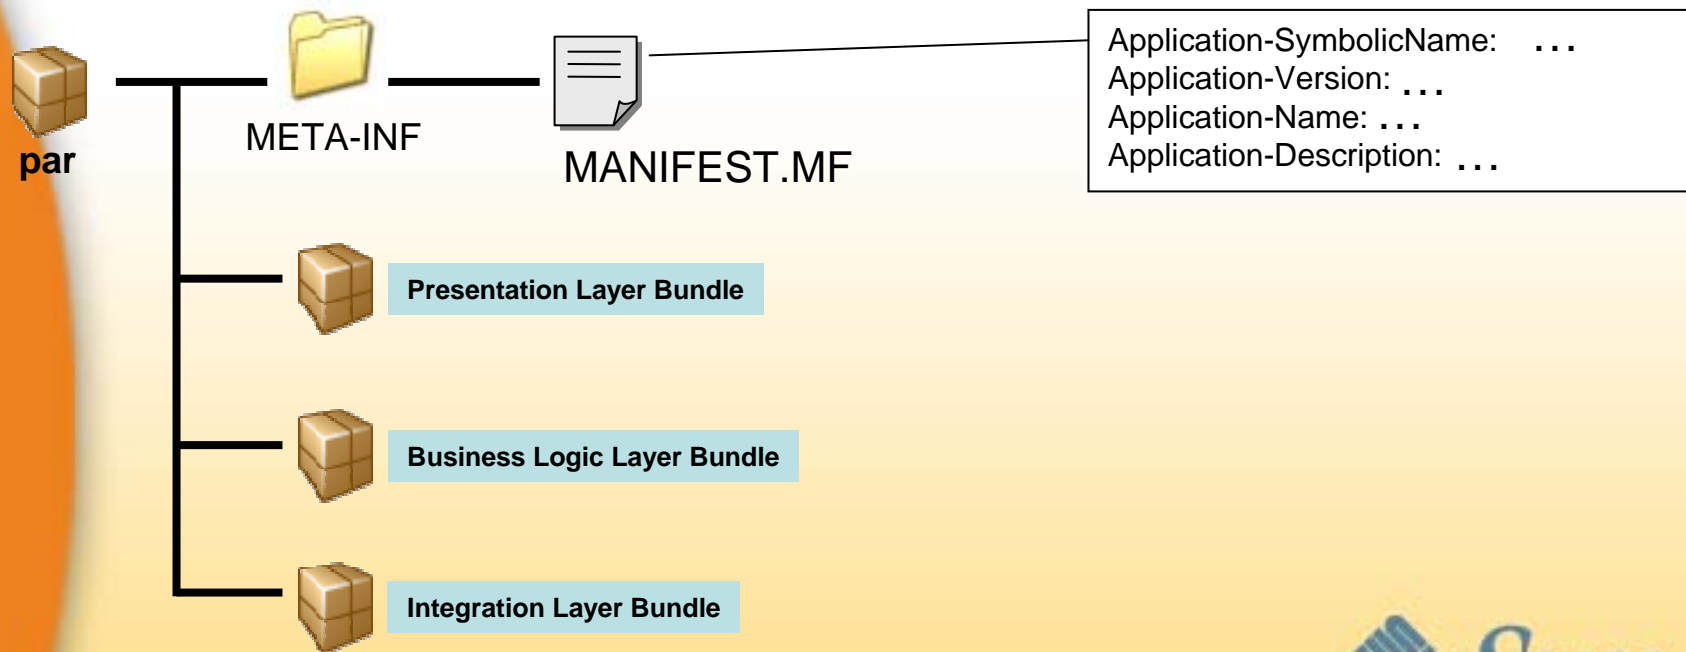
par

META-INF

MANIFEST.MF

Application-SymbolicName: ...
Application-Version: ...
Application-Name: ...
Application-Description: ...

Presentation Layer Bundle

Business Logic Layer Bundle

Integration Layer Bundle